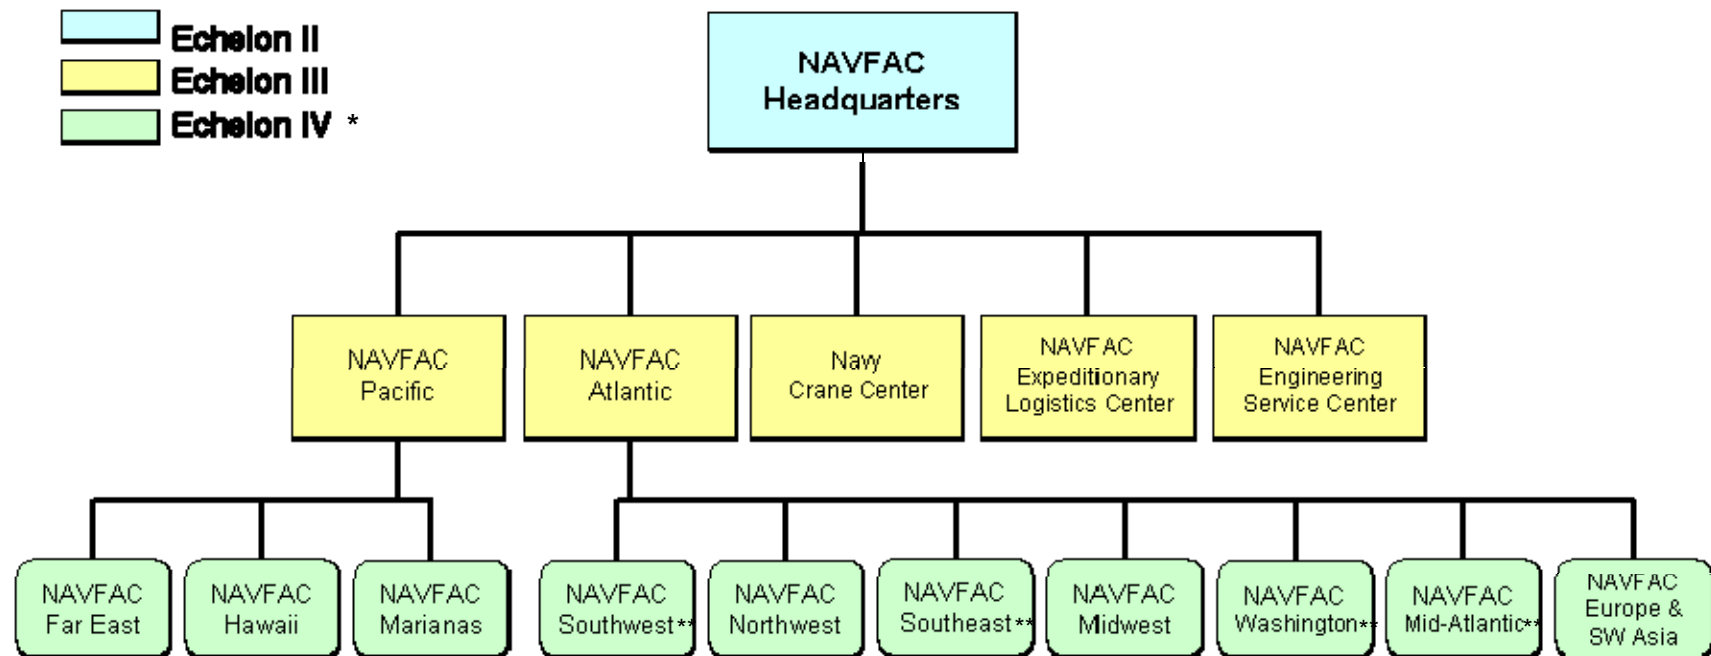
Echelon II
Echelon III
Echelon IV *

NAVFAC Headquarters

NAVFAC Pacific

NAVFAC Atlantic

Navy Crane Center

NAVFAC Expeditionary Logistics Center

NAVFAC Engineering Service Center

NAVFAC Far East

NAVFAC Hawaii

NAVFAC Marianas

NAVFAC Southwest**

NAVFAC Northwest

NAVFAC Southeast**

NAVFAC Midwest

NAVFAC Washington**

NAVFAC Mid-Atlantic**

NAVFAC Europe & SW Asia